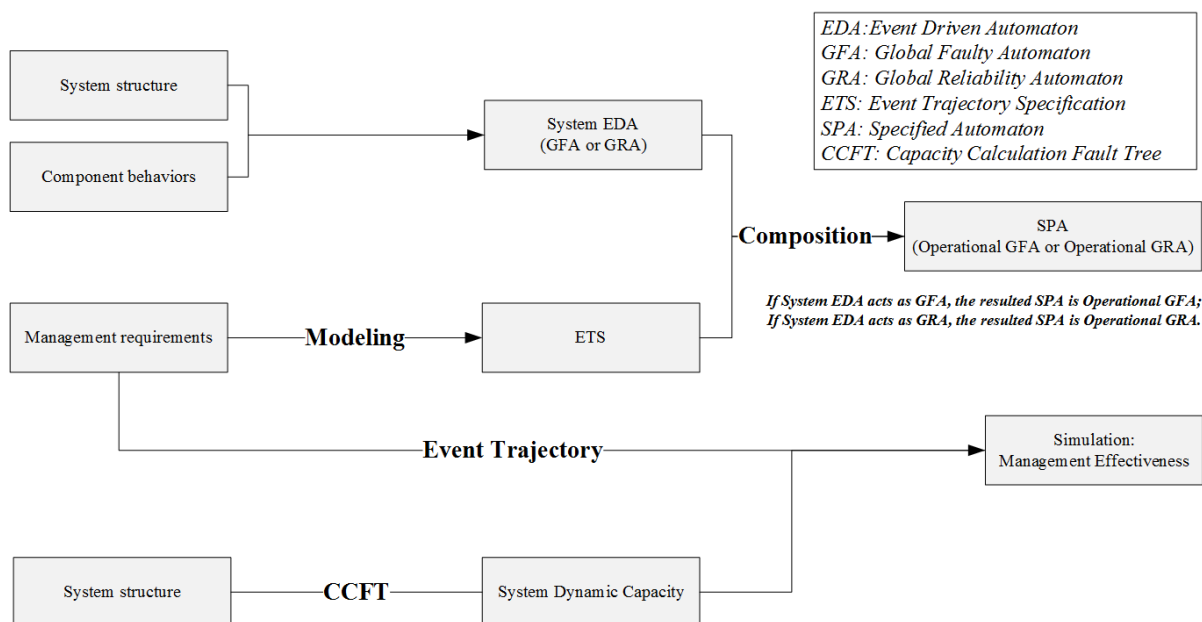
EDA:Event Driven Automaton
GFA: Global Faulty Automaton
GRA: Global Reliability Automaton
ETS: Event Trajectory Specification
SPA: Specified Automaton
CCFT: Capacity Calculation Fault Tree

System structure

Component behaviors

System EDA
(GFA or GRA)

Composition

SPA
(Operational GFA or Operational GRA)

If System EDA acts as GFA, the resulted SPA is Operational GFA;
If System EDA acts as GRA, the resulted SPA is Operational GRA.

Management requirements

Modeling

ETS

Event Trajectory

Simulation:
Management Effectiveness

System structure

CCFT

System Dynamic Capacity